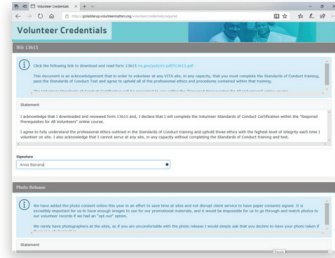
Volunteer Credentials

https://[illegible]

Volunteer Credentials

IRS 13615

Click the following link to download and read form 13615 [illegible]

This document is an acknowledgment that in order to volunteer at any VITA site, in any capacity, that you must complete the Standards of Conduct training, pass the Standards of Conduct Test and agree to uphold all of the professional ethics and procedures contained within that training.

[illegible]

Statement

I acknowledge that I downloaded and reviewed Form 13615 and, I declare that I will complete the Volunteer Standards of Conduct Certification within the "Required Prerequisites for All Volunteers" online course.

I agree to fully understand the professional ethics outlined in the Standards of Conduct training and uphold those ethics with the highest level of integrity each time I volunteer on site. I also acknowledge that I cannot serve at any site, in any capacity without completing the Standards of Conduct training and test.

Signature
Anna Barone

Photo Release

We have added the photo consent online this year in an effort to save time at sites and not disrupt client service to have paper consents signed. It is incredibly important for us to have enough images to use for our promotional materials, and it would be impossible for us to go through and match photos to our volunteer records if we had an "opt out" option.

We rarely have photographers at the sites, so if you are uncomfortable with the photo release I would simply ask that you decline to have your photo taken if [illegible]

Statement